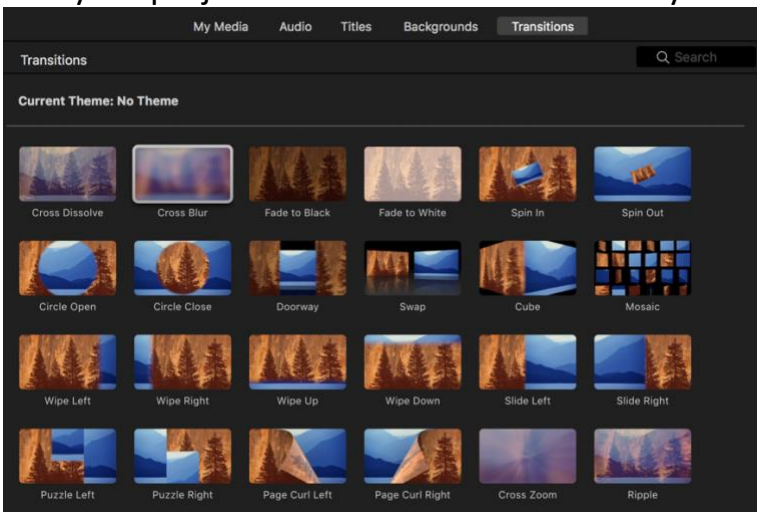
My Media Audio Titles Backgrounds Transitions

Transitions

Search

Current Theme: No Theme

| Cross Dissolve | Cross Blur | Fade to Black | Fade to White | Spin In | Spin Out |
|---|---|---|---|---|---|
| Circle Open | Circle Close | Doorway | Swap | Cube | Mosaic |
| Wipe Left | Wipe Right | Wipe Up | Wipe Down | Slide Left | Slide Right |
| Puzzle Left | Puzzle Right | Page Curl Left | Page Curl Right | Cross Zoom | Ripple |